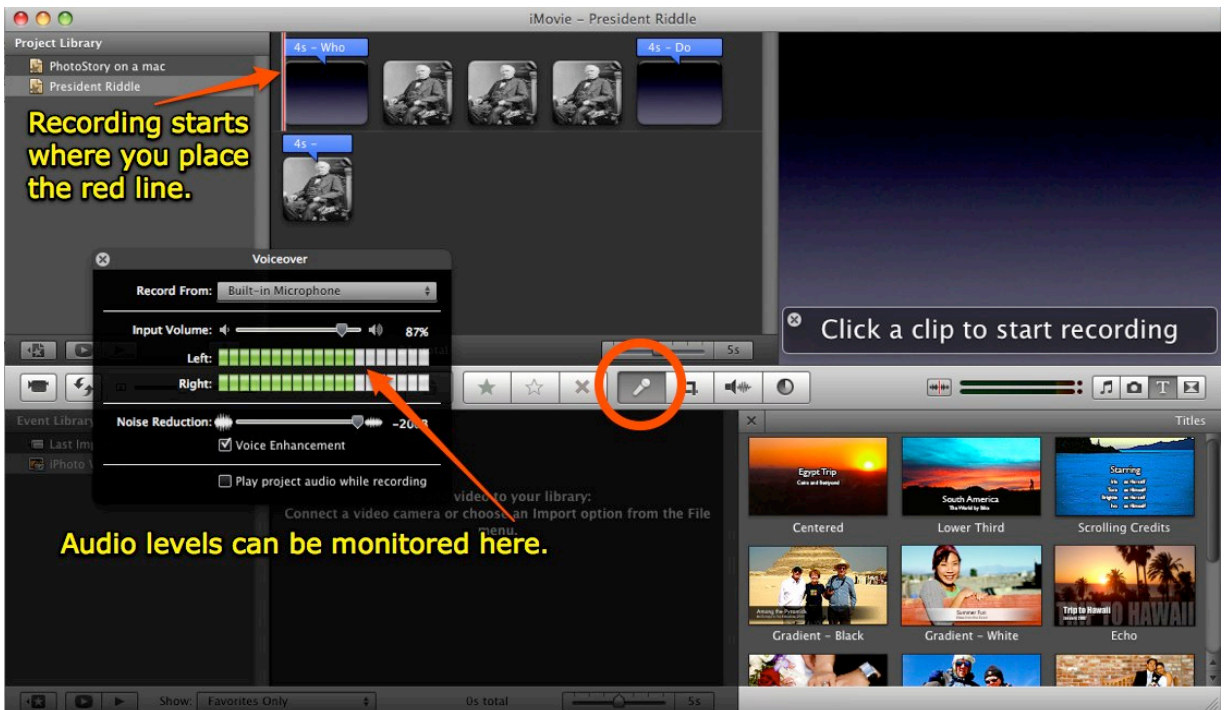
iMovie – President Riddle

Project Library

PhotoStory on a mac

President Riddle

4s – Who

4s – Do

4s –

Recording starts where you place the red line.

Voiceover

Record From: Built-in Microphone

Input Volume: 87%

Left:

Right:

Noise Reduction: –20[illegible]

Voice Enhancement

Play project audio while recording

Click a clip to start recording

5s

Event Library

Last Imp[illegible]

iPhoto V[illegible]

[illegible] video to your library:
Connect a video camera or choose an Import option from the File menu.

Audio levels can be monitored here.

Titles

Egypt Trip

South America

Starring

Centered

Lower Third

Scrolling Credits

Summer Fun

Trip to Hawaii

Gradient – Black

Gradient – White

Echo

Show: Favorites Only

0s total

5s